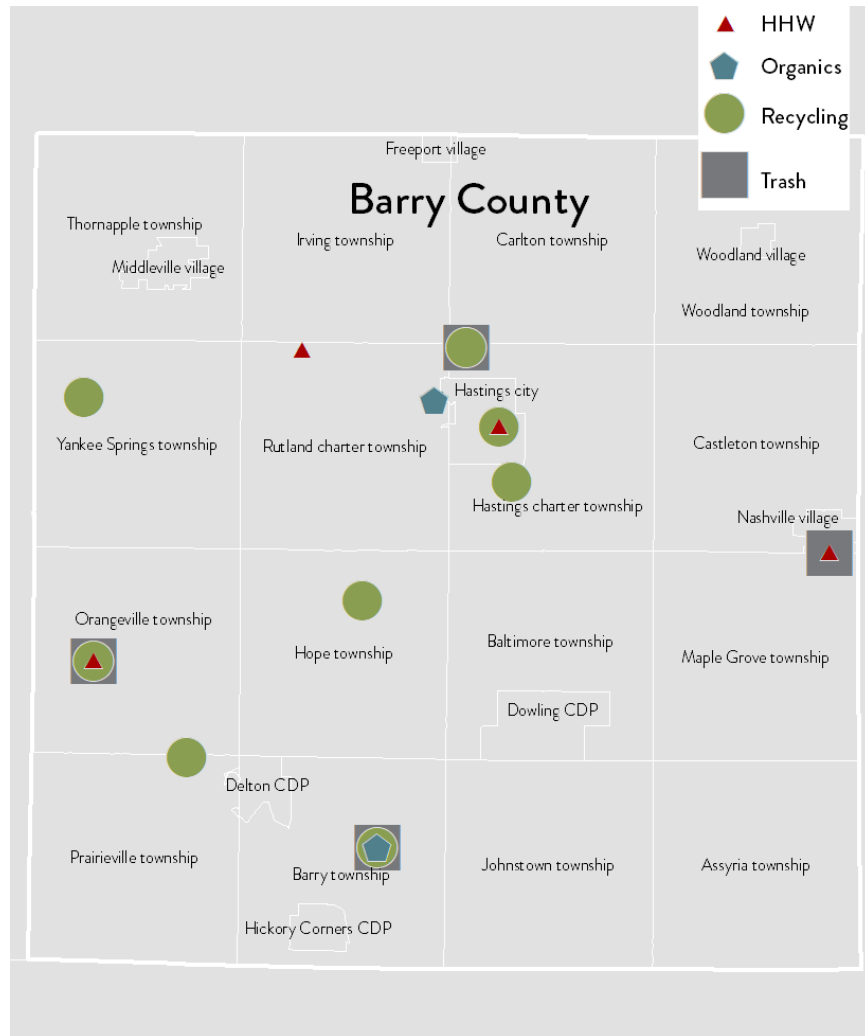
HHW
Organics
Recycling
Trash

Barry County

Freeport village
Thornapple township
Middleville village
Irving township
Carlton township
Woodland village
Woodland township
Hastings city
Yankee Springs township
Rutland charter township
Castleton township
Hastings charter township
Nashville village
Orangeville township
Hope township
Baltimore township
Maple Grove township
Dowling CDP
Delton CDP
Prairieville township
Barry township
Johnstown township
Assyria township
Hickory Corners CDP